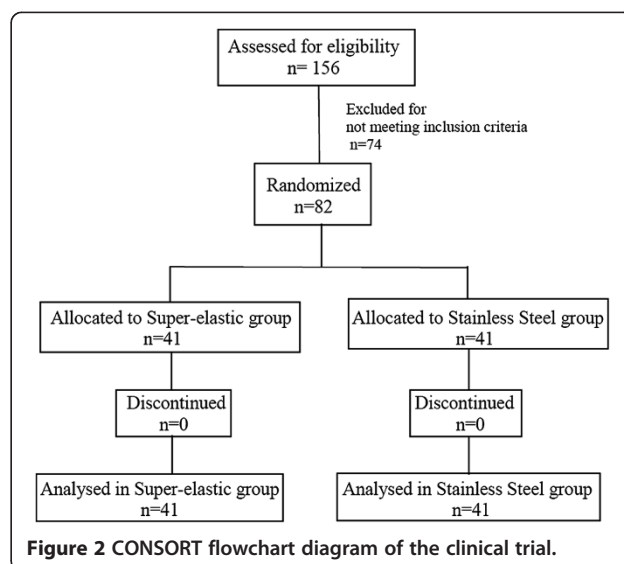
Assessed for eligibility
n= 156

Excluded for not meeting inclusion criteria
n=74

Randomized
n=82

Allocated to Super-elastic group
n=41

Allocated to Stainless Steel group
n=41

Discontinued
n=0

Discontinued
n=0

Analysed in Super-elastic group
n=41

Analysed in Stainless Steel group
n=41

Figure 2 CONSORT flowchart diagram of the clinical trial.